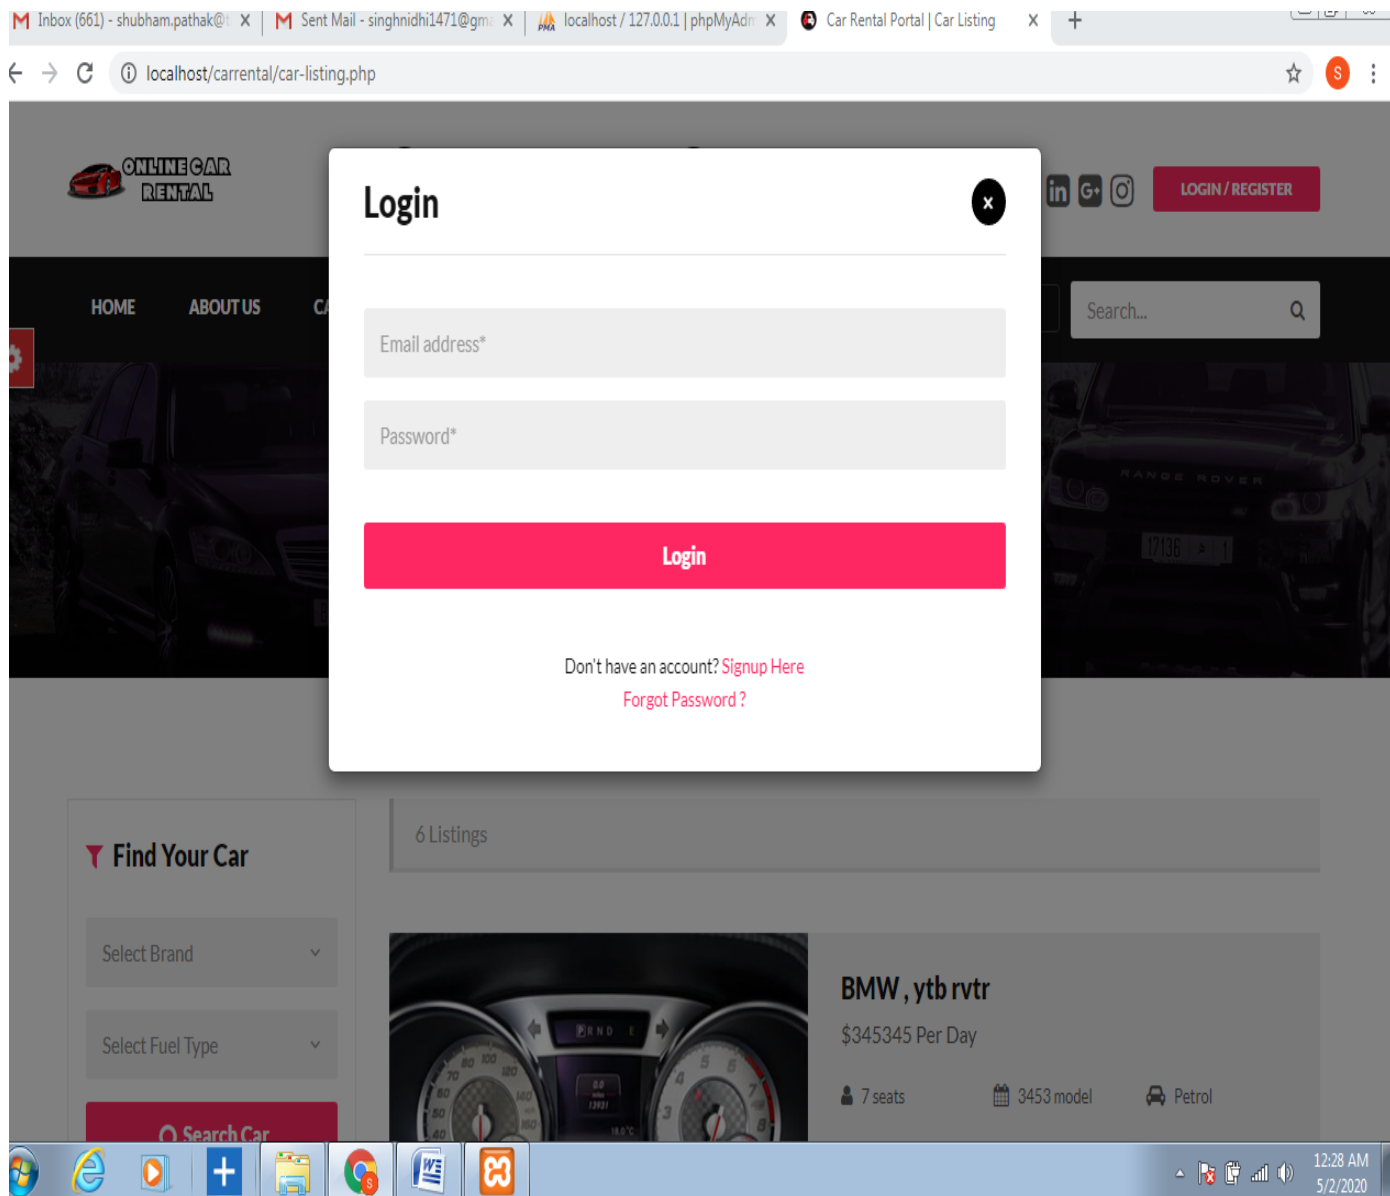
Inbox (661) - shubham.pathak@ X
Sent Mail - singhnidhi1471@gm X
localhost / 127.0.0.1 | phpMyAdm X
Car Rental Portal | Car Listing X
+

localhost/carrental/car-listing.php

ONLINE CAR RENTAL

LOGIN / REGISTER

HOME ABOUT US C

Search...

Login

Email address*

Password*

Login

Don't have an account? Signup Here
Forgot Password ?

Find Your Car

Select Brand

Select Fuel Type

Search Car

6 Listings

BMW , ytb rvtr
$345345 Per Day
7 seats 3453 model Petrol

12:28 AM
5/2/2020